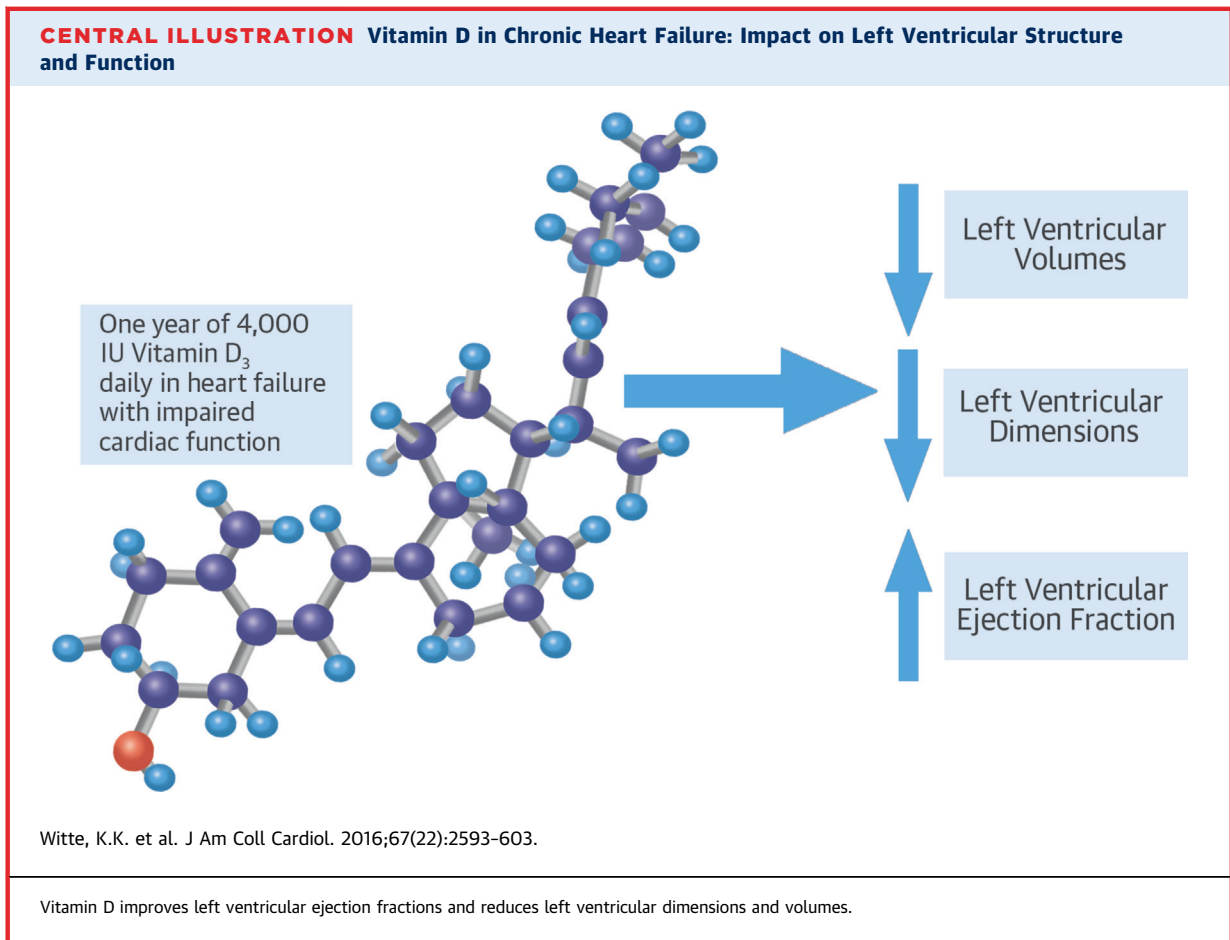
CENTRAL ILLUSTRATION Vitamin D in Chronic Heart Failure: Impact on Left Ventricular Structure and Function

One year of 4,000 IU Vitamin $D_3$ daily in heart failure with impaired cardiac function

Left Ventricular Volumes

Left Ventricular Dimensions

Left Ventricular Ejection Fraction

Witte, K.K. et al. J Am Coll Cardiol. 2016;67(22):2593-603.

Vitamin D improves left ventricular ejection fractions and reduces left ventricular dimensions and volumes.